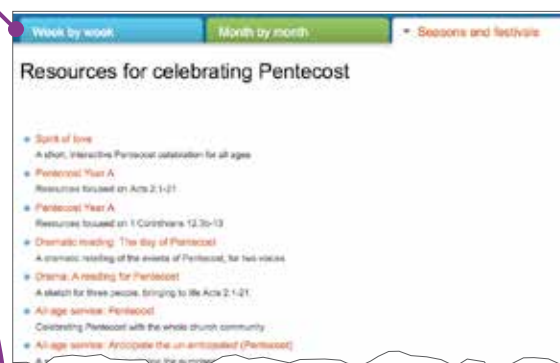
Week by week

Month by month

Seasons and festivals

Resources for celebrating Pentecost

Spirit of love

A short, interactive Pentecost celebration for all ages

Pentecost Year A

Resources focused on Acts 2.1-21

Pentecost Year A

Resources focused on 1 Corinthians 12.3b-13

Dramatic reading: The day of Pentecost

A dramatic reading of the events of Pentecost, for two voices

Drama: A reading for Pentecost

A sketch for three people, bringing to life Acts 2.1-21

All-age service: Pentecost

Celebrating Pentecost with the whole church community

All-age service: Anticipate the un-anticipated (Pentecost)

A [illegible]